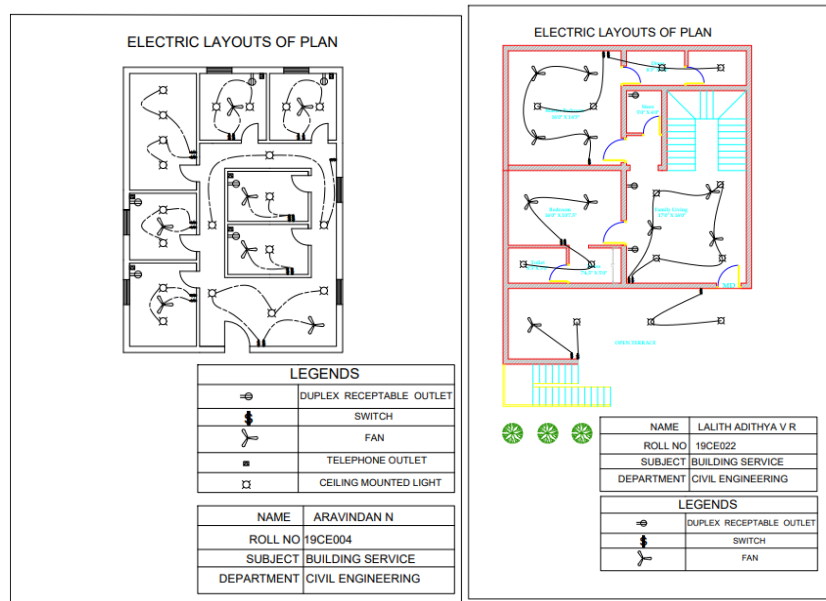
ELECTRIC LAYOUTS OF PLAN

LEGENDS

| | |
|---|---|
| | DUPLEX RECEPTABLE OUTLET |
| | SWITCH |
| | FAN |
| | TELEPHONE OUTLET |
| | CEILING MOUNTED LIGHT |

| | |
|---|---|
| NAME | ARAVINDAN N |
| ROLL NO | 19CE004 |
| SUBJECT | BUILDING SERVICE |
| DEPARTMENT | CIVIL ENGINEERING |

ELECTRIC LAYOUTS OF PLAN

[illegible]

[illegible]

Bedroom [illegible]

Family Dining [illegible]

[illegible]

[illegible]

OPEN TERRACE

| | |
|---|---|
| NAME | LALITH ADITHYA V R |
| ROLL NO | 19CE022 |
| SUBJECT | BUILDING SERVICE |
| DEPARTMENT | CIVIL ENGINEERING |

LEGENDS

| | |
|---|---|
| | DUPLEX RECEPTABLE OUTLET |
| | SWITCH |
| | FAN |